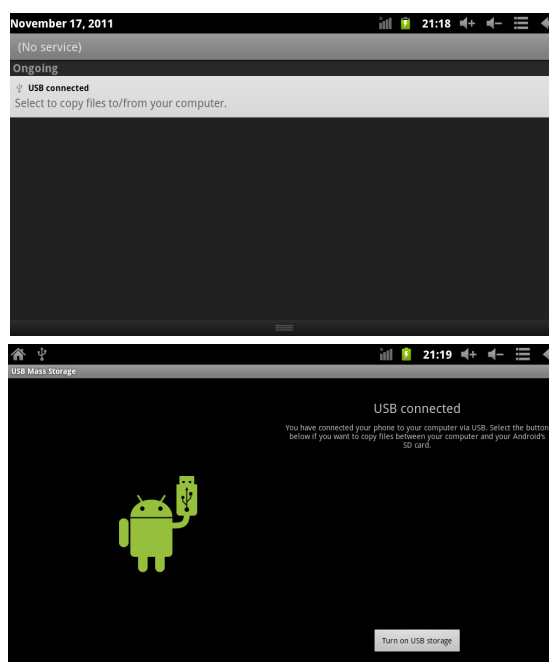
November 17, 2011

21:18

(No service)

Ongoing

USB connected

Select to copy files to/from your computer.

21:19

USB Mass Storage

USB connected

You have connected your phone to your computer via USB. Select the button below if you want to copy files between your computer and your Android's SD card.

Turn on USB storage